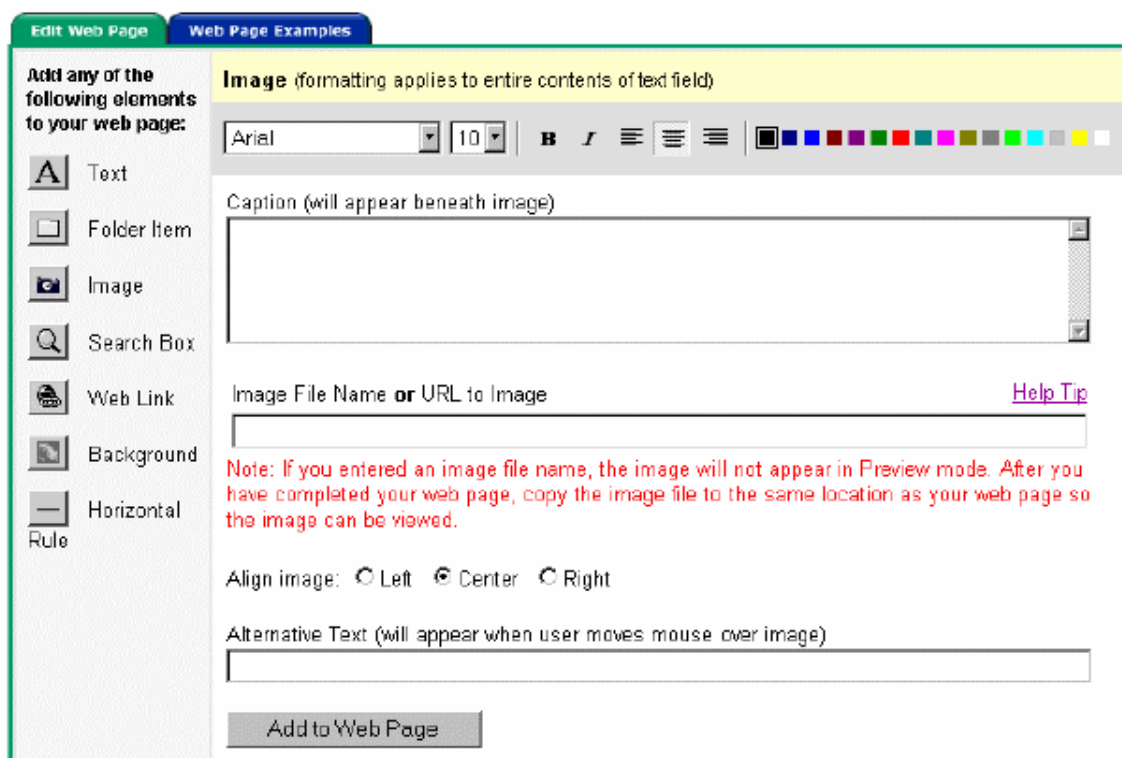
Edit Web Page | Web Page Examples

Add any of the following elements to your web page:

A Text

Folder Item

Image

Search Box

Web Link

Background

Horizontal Rule

**Image** (formatting applies to entire contents of text field)

Arial 10 B I

Caption (will appear beneath image)

Image File Name **or** URL to Image

Help Tip

Note: If you entered an image file name, the image will not appear in Preview mode. After you have completed your web page, copy the image file to the same location as your web page so the image can be viewed.

Align image: Left Center Right

Alternative Text (will appear when user moves mouse over image)

Add to Web Page